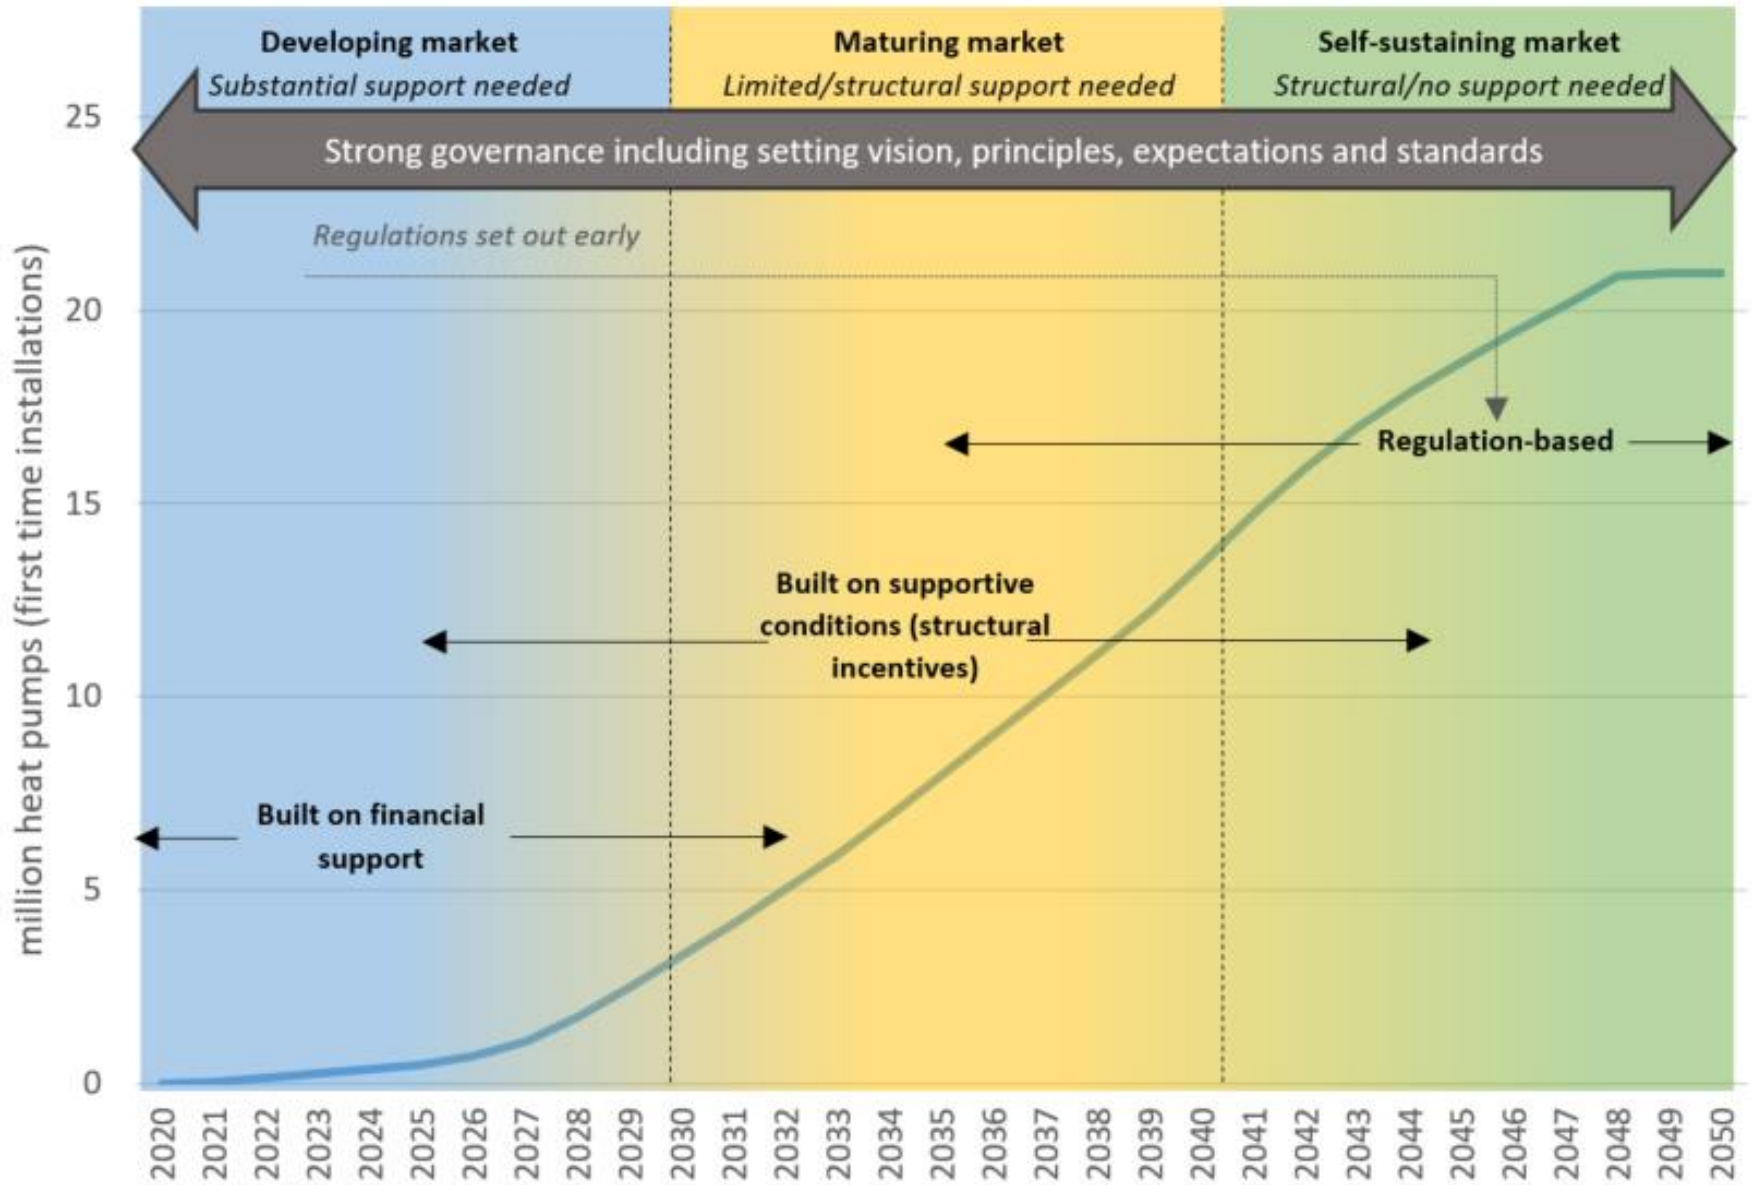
Developing market
Substantial support needed

Maturing market
Limited/structural support needed

Self-sustaining market
Structural/no support needed

Strong governance including setting vision, principles, expectations and standards

Regulations set out early

Regulation-based

Built on supportive conditions (structural incentives)

Built on financial support

million heat pumps (first time installations)

25
20
15
10
5
0

2020
2021
2022
2023
2024
2025
2026
2027
2028
2029
2030
2031
2032
2033
2034
2035
2036
2037
2038
2039
2040
2041
2042
2043
2044
2045
2046
2047
2048
2049
2050